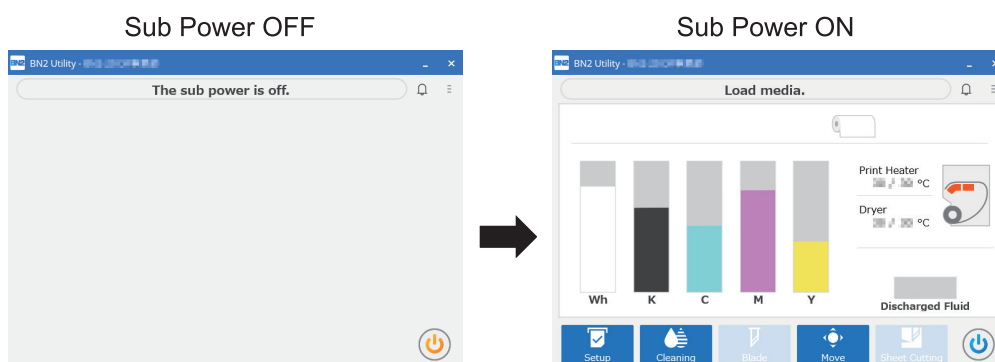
Sub Power OFF

BN2 BN2 Utility - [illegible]

The sub power is off.

Sub Power ON

BN2 BN2 Utility - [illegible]

Load media.

Wh K C M Y

Print Heater
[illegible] °C

Dryer
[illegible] °C

Discharged Fluid

Setup Cleaning Blade Move Sheet Cutting